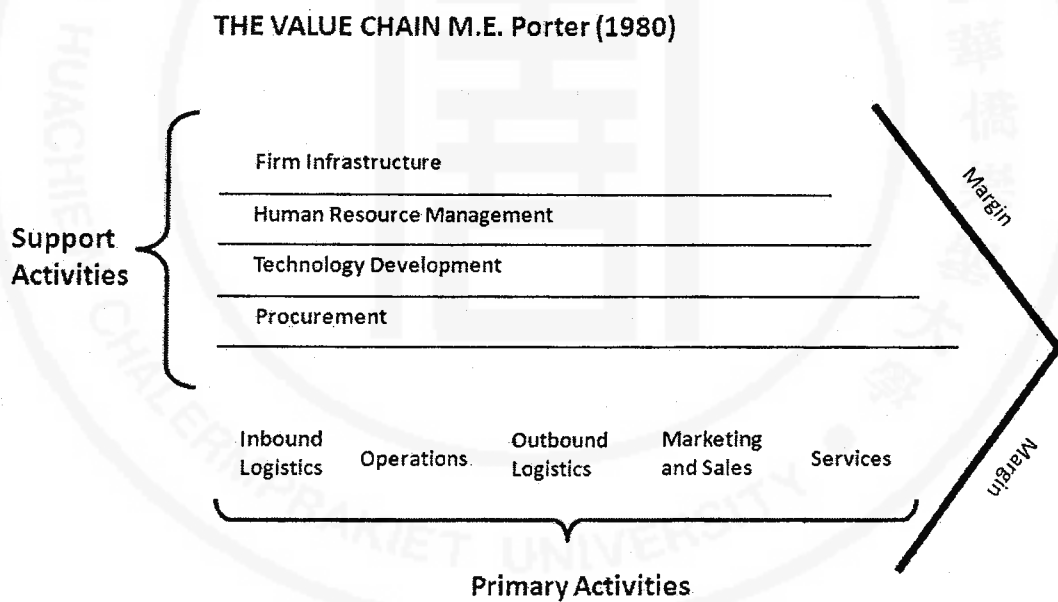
THE VALUE CHAIN M.E. Porter (1980)

Support Activities

Firm Infrastructure

Human Resource Management

Technology Development

Procurement

Margin

Inbound Logistics

Operations

Outbound Logistics

Marketing and Sales

Services

Margin

Primary Activities

HUACHIAW CHALERMPRAKIET UNIVERSITY

華僑崇聖大學